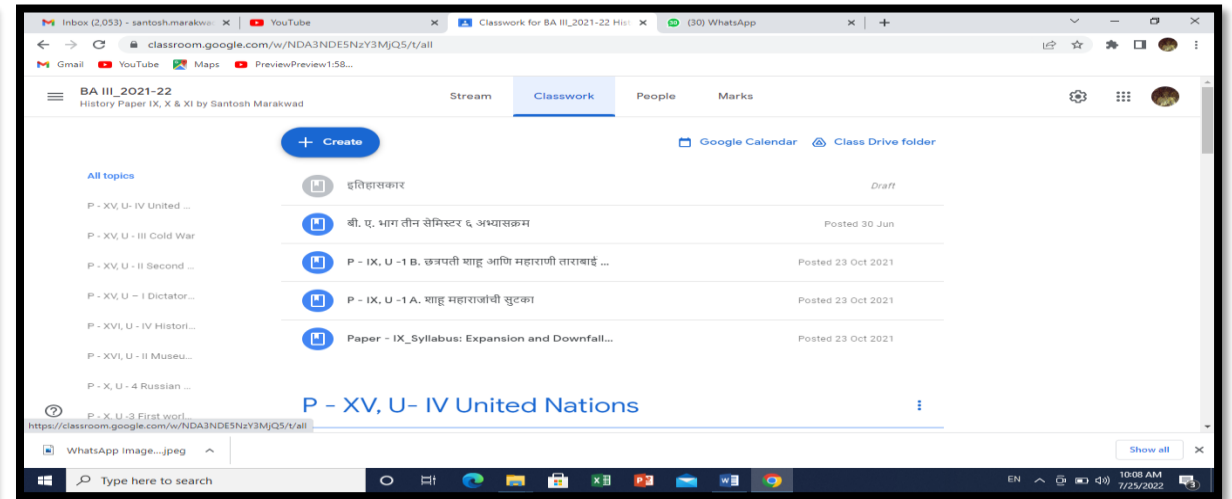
Inbox (2,053) - santosh.marakwa ×
YouTube ×
Classwork for BA III_2021-22 Hist ×
(30) WhatsApp ×
+

classroom.google.com/w/NDA3NDE5NzY3MjQ5/t/all

Gmail YouTube Maps PreviewPreview1:58...

BA III_2021-22
History Paper IX, X & XI by Santosh Marakwad

Stream Classwork People Marks

+ Create

Google Calendar Class Drive folder

All topics
P - XV, U- IV United ...
P - XV, U - III Cold War
P - XV, U - II Second ...
P - XV, U – I Dictator...
P - XVI, U - IV Histori...
P - XVI, U - II Museu...
P - X, U - 4 Russian ...
P - X, U -3 First worl...

इतिहासकार Draft
बी. ए. भाग तीन सेमिस्टर ६ अभ्यासक्रम Posted 30 Jun
P - IX, U -1 B. छत्रपती शाहू आणि महाराणी ताराबाई ... Posted 23 Oct 2021
P - IX, U -1 A. शाहू महाराजांची सुटका Posted 23 Oct 2021
Paper - IX_Syllabus: Expansion and Downfall... Posted 23 Oct 2021

P - XV, U- IV United Nations

https://classroom.google.com/w/NDA3NDE5NzY3MjQ5/t/all

WhatsApp Image....jpeg
Show all

Type here to search
EN 10:08 AM 7/25/2022